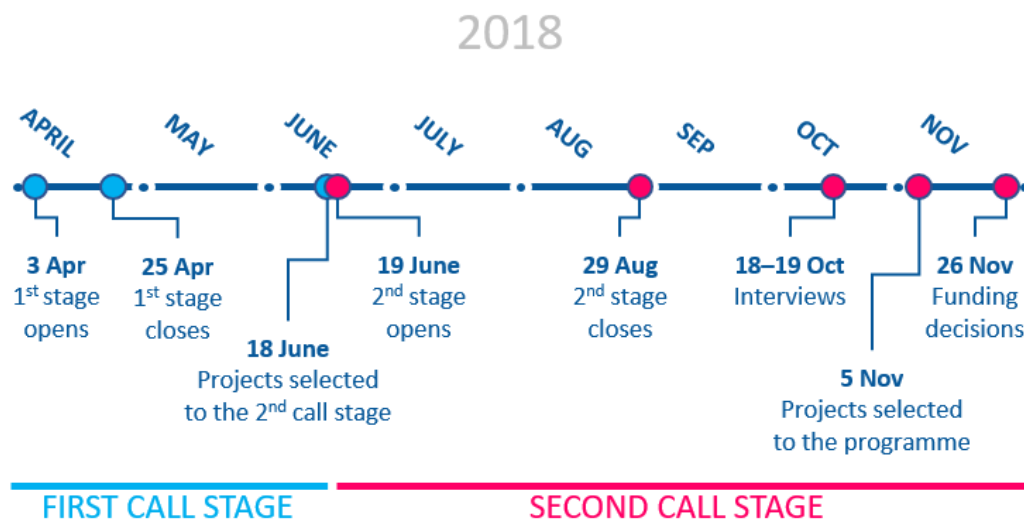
2018

APRIL MAY JUNE JULY AUG SEP OCT NOV

3 Apr
1$^{st}$ stage opens

25 Apr
1$^{st}$ stage closes

18 June
Projects selected to the 2$^{nd}$ call stage

19 June
2$^{nd}$ stage opens

29 Aug
2$^{nd}$ stage closes

18–19 Oct
Interviews

5 Nov
Projects selected to the programme

26 Nov
Funding decisions

FIRST CALL STAGE

SECOND CALL STAGE